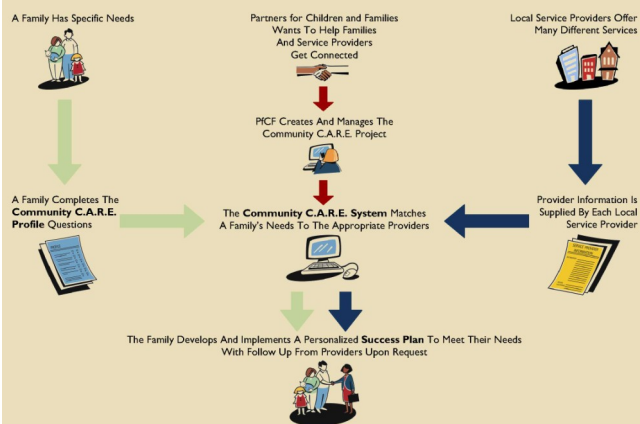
A Family Has Specific Needs

Partners for Children and Families Wants To Help Families And Service Providers Get Connected

Local Service Providers Offer Many Different Services

PfCF Creates And Manages The Community C.A.R.E. Project

A Family Completes The **Community C.A.R.E. Profile** Questions

The **Community C.A.R.E. System** Matches A Family's Needs To The Appropriate Providers

Provider Information Is Supplied By Each Local Service Provider

The Family Develops And Implements A Personalized **Success Plan** To Meet Their Needs With Follow Up From Providers Upon Request